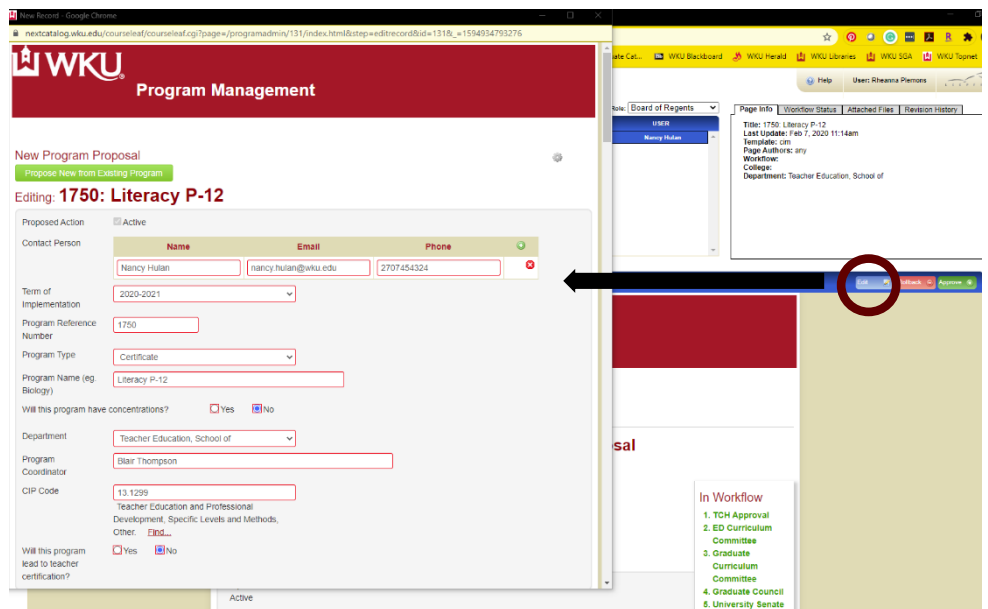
New Record - Google Chrome

nextcatalog.wku.edu/courseleaf/courseleaf.cgi?page=/programadmin/131/index.html&step=editrecord&id=131&_=1594934793276

WKU

Program Management

New Program Proposal

Propose New from Existing Program

Editing: 1750: Literacy P-12

Proposed Action Active

Contact Person

| Name | Email | Phone |
|---|---|---|
| Nancy Hulan | nancy.hulan@wku.edu | 2707454324 |

Term of Implementation 2020-2021

Program Reference Number 1750

Program Type Certificate

Program Name (eg. Biology) Literacy P-12

Will this program have concentrations? Yes No

Department Teacher Education, School of

Program Coordinator Blair Thompson

CIP Code 13.1299
Teacher Education and Professional Development, Specific Levels and Methods, Other. Find...

Will this program lead to teacher certification? Yes No

Active

ate Cat... WKU Blackboard WKU Herald WKU Libraries WKU SGA WKU Topnet

Help User: Rheanna Plemons

Role: Board of Regents

USER
Nancy Hulan

Page Info Workflow Status Attached Files Revision History

Title: 1750: Literacy P-12
Last Update: Feb 7, 2020 11:14am
Template: cim
Page Authors: any
Workflow:
College:
Department: Teacher Education, School of

Edit Rollback Approve

sal

In Workflow
1. TCH Approval
2. ED Curriculum Committee
3. Graduate Curriculum Committee
4. Graduate Council
5. University Senate